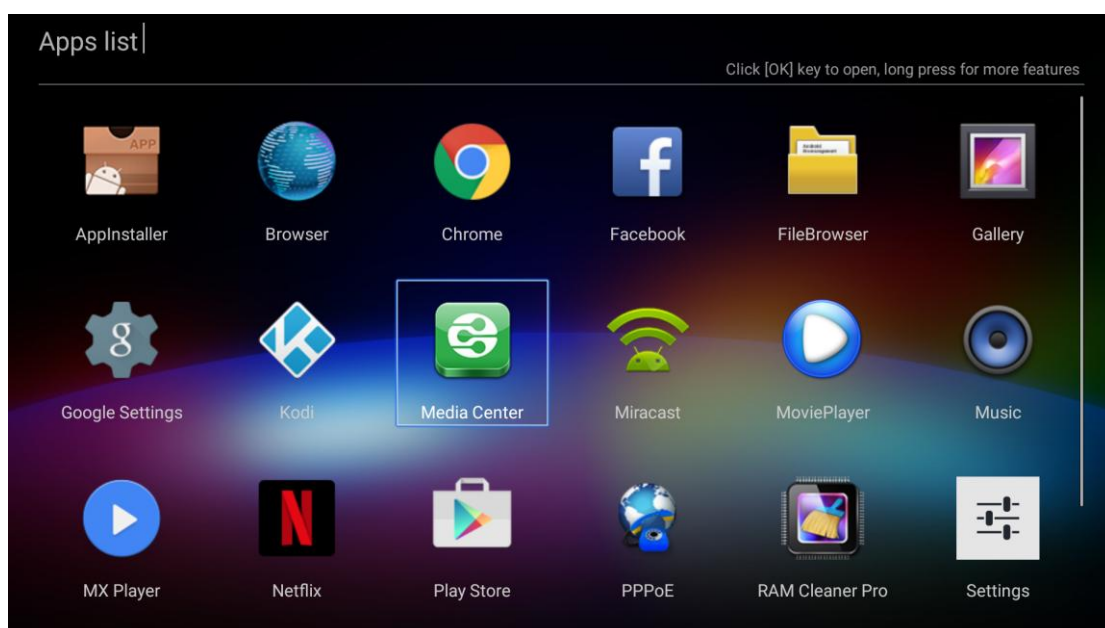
Apps list

Click [OK] key to open, long press for more features

APP

AppInstaller

Browser

Chrome

Facebook

FileBrowser

Gallery

Google Settings

Kodi

Media Center

Miracast

MoviePlayer

Music

MX Player

Netflix

Play Store

PPPoE

RAM Cleaner Pro

Settings